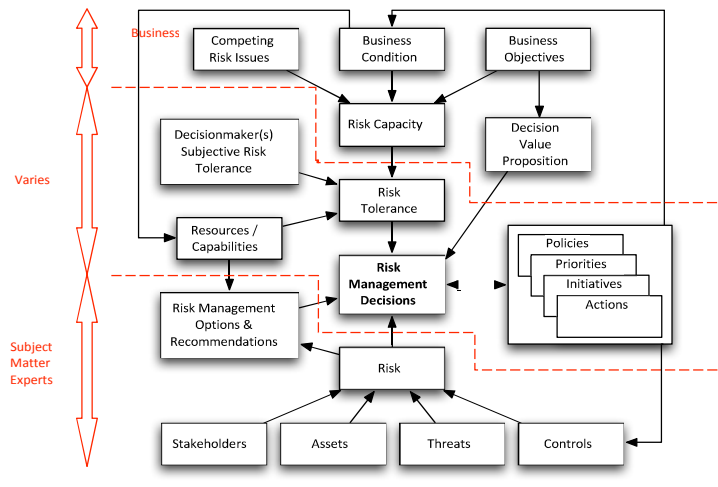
Business

Competing Risk Issues

Business Condition

Business Objectives

Varies

Decisionmaker(s) Subjective Risk Tolerance

Risk Capacity

Decision Value Proposition

Risk Tolerance

Resources / Capabilities

Risk Management Decisions

Policies

Priorities

Initiatives

Actions

Subject Matter Experts

Risk Management Options & Recommendations

Risk

Stakeholders

Assets

Threats

Controls